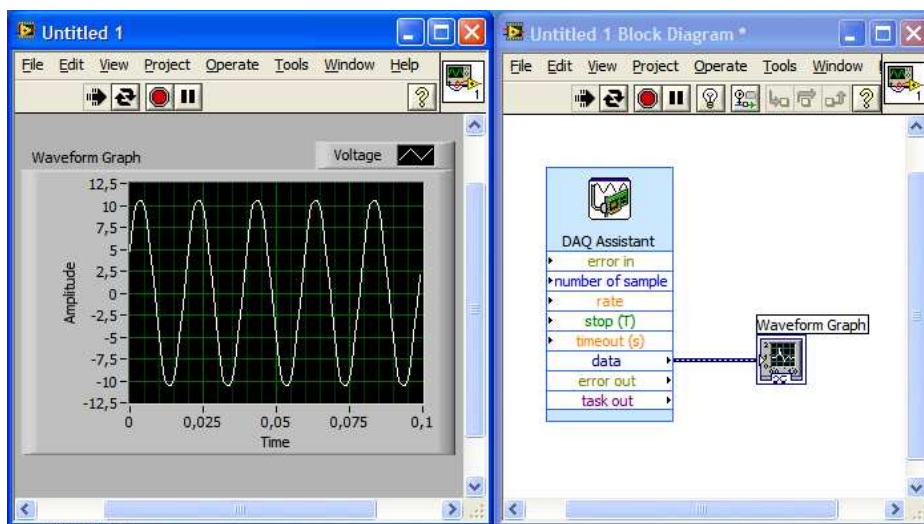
Untitled 1

File Edit View Project Operate Tools Window Help

Waveform Graph

Voltage

12,5
10
7,5
5
2,5
0
-2,5
-5
-7,5
-10
-12,5

Amplitude

0 0,025 0,05 0,075 0,1

Time

Untitled 1 Block Diagram *

File Edit View Project Operate Tools Window

DAQ Assistant
error in
number of sample
rate
stop (T)
timeout (s)
data
error out
task out

Waveform Graph